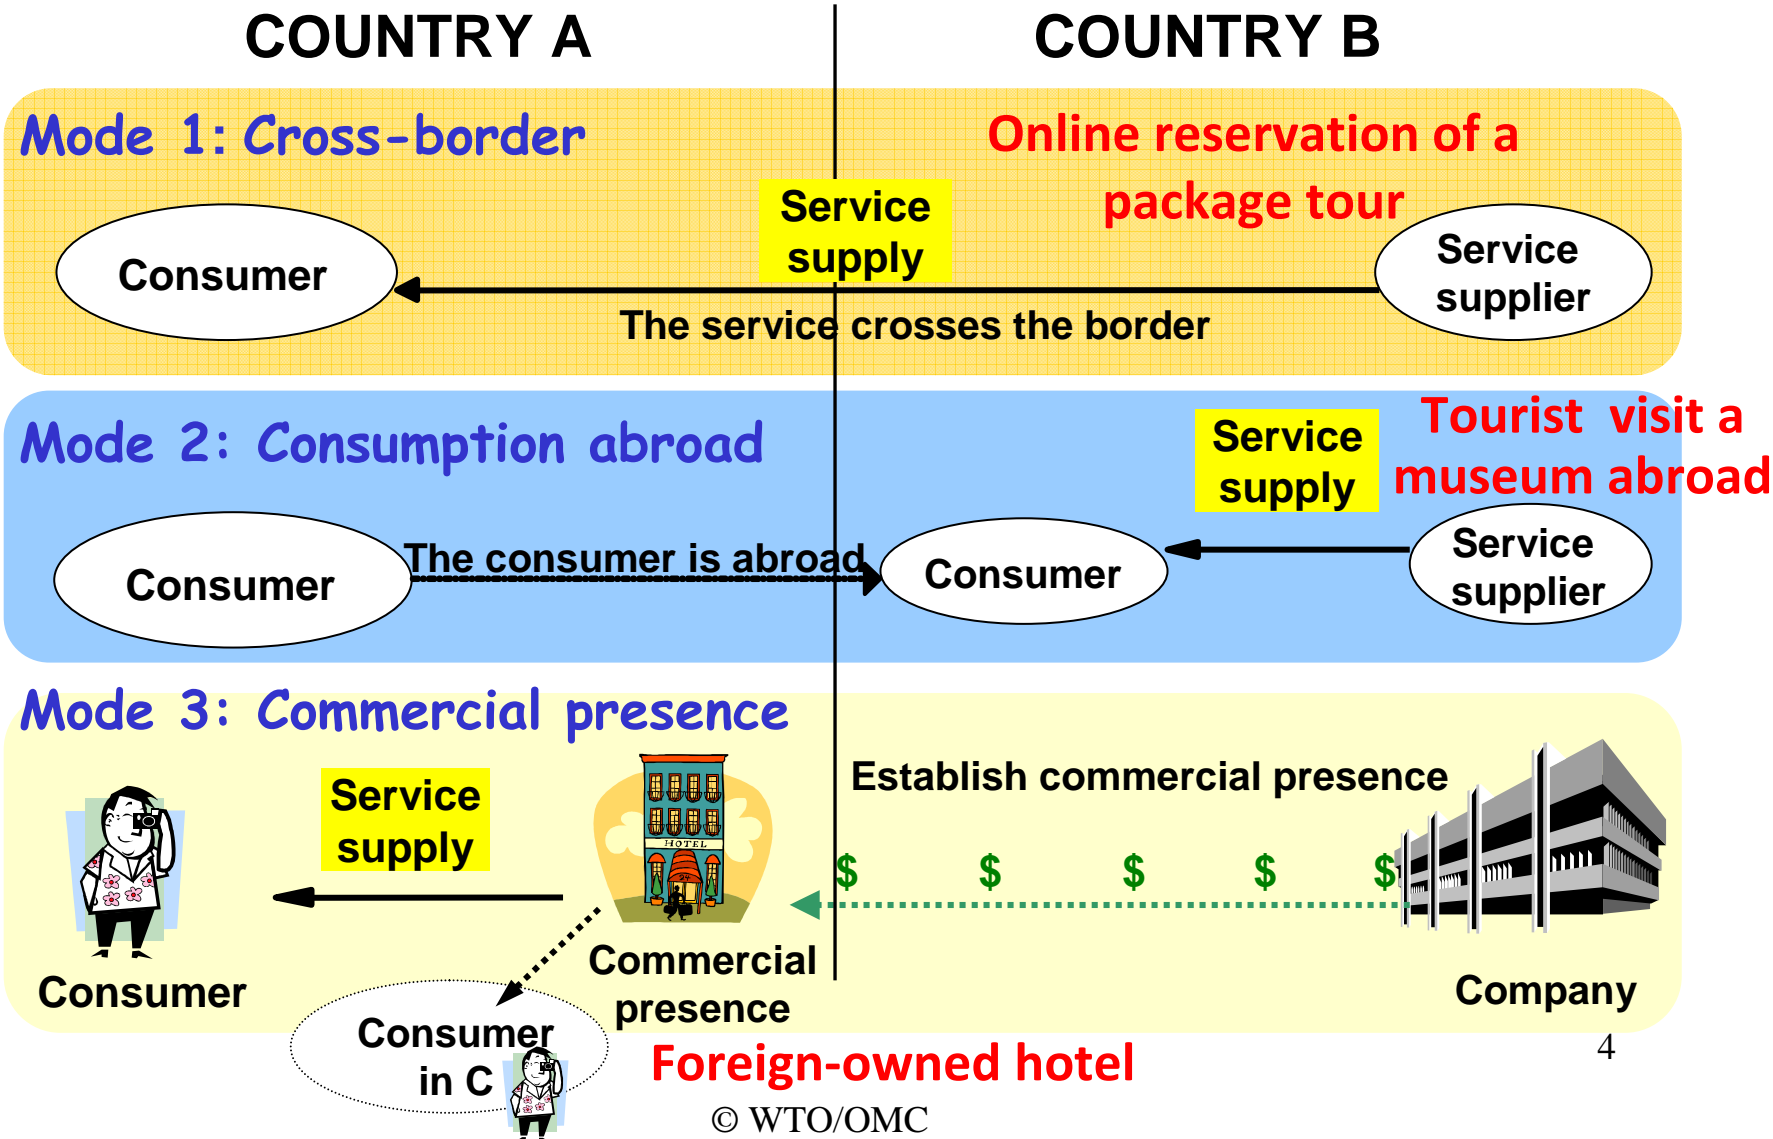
COUNTRY A

COUNTRY B

Mode 1: Cross-border

Online reservation of a package tour

Service supply

Consumer

Service supplier

The service crosses the border

Mode 2: Consumption abroad

Service supply

Tourist visit a museum abroad

Consumer

The consumer is abroad

Consumer

Service supplier

Mode 3: Commercial presence

Service supply

HOTEL

Establish commercial presence

$ $ $ $ $

Consumer

Commercial presence

Company

Consumer in C

Foreign-owned hotel

4

© WTO/OMC